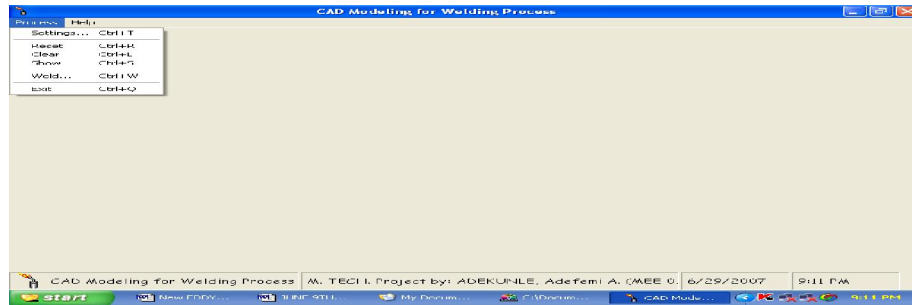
CAD Modeling for Welding Process

Process Help

Settings... Ctrl+T

Reset Ctrl+R
Clear Ctrl+L
Show Ctrl+S

Weld... Ctrl+W

Exit Ctrl+Q

CAD Modeling for Welding Process | M. TECH. Project by: ADEKUNLE, Adefemi A. (MEE 0. | 6/29/2007 | 9:11 PM

start | New EDDY... | JUNE 9TH... | My Docum... | C:\Docum... | CAD Mode... | 9:11 PM